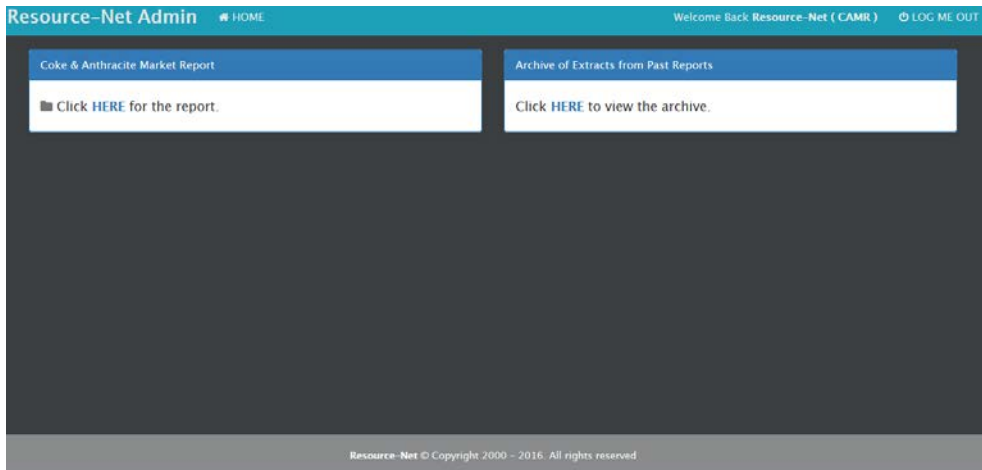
Resource-Net Admin HOME

Welcome Back Resource-Net ( CAMR ) LOG ME OUT

Coke & Anthracite Market Report

Click HERE for the report.

Archive of Extracts from Past Reports

Click HERE to view the archive.

Resource-Net © Copyright 2000 - 2016. All rights reserved